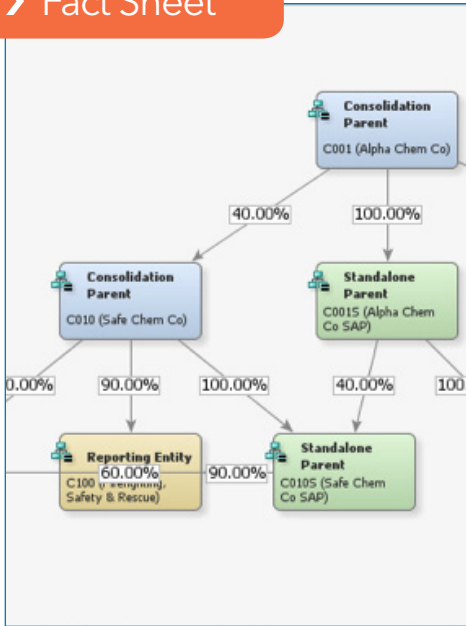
Fact Sheet

Consolidation Parent
C001 (Alpha Chem Co)

40.00%

100.00%

Consolidation Parent
C010 (Safe Chem Co)

Standalone Parent
C001S (Alpha Chem Co SAP)

0.00%

90.00%

100.00%

40.00%

100

Reporting Entity
60.00%
C100 ([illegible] Safety & Rescue)

90.00%

Standalone Parent
C010S (Safe Chem Co SAP)